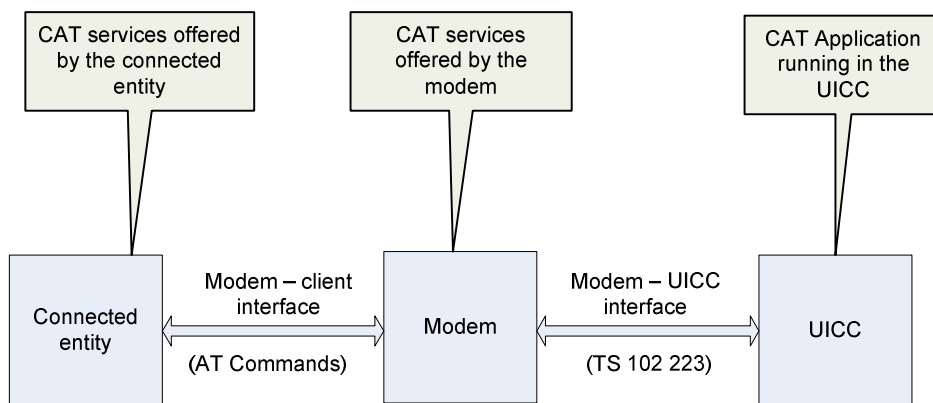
CAT services offered by the connected entity

CAT services offered by the modem

CAT Application running in the UICC

Connected entity

Modem – client interface

(AT Commands)

Modem

Modem – UICC interface

(TS 102 223)

UICC